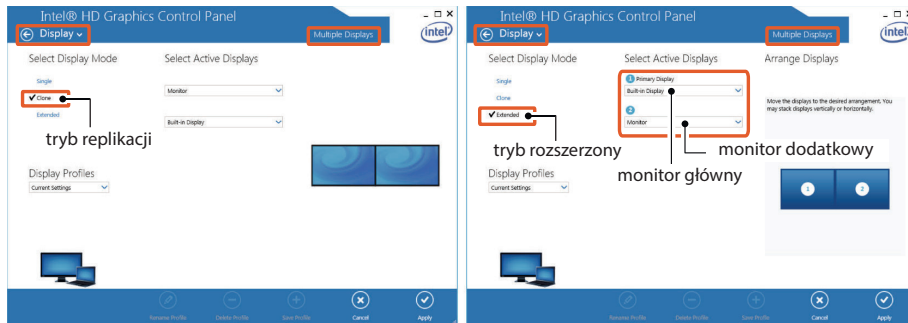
Intel® HD Graphics Control Panel

Display

Multiple Displays

intel

Select Display Mode

Single

Clone

Extended

tryb replikacji

Select Active Displays

Monitor

Built-in Display

Display Profiles

Current Settings

Rename Profile

Delete Profile

Save Profile

Cancel

Apply

Intel® HD Graphics Control Panel

Display

Multiple Displays

intel

Select Display Mode

Single

Clone

Extended

tryb rozszerzony

Select Active Displays

1 Primary Display

Built-in Display

2

Monitor

monitor dodatkowy

monitor główny

Arrange Displays

Move the displays to the desired arrangement. You may stack displays vertically or horizontally.

1

2

Display Profiles

Current Settings

Rename Profile

Delete Profile

Save Profile

Cancel

Apply